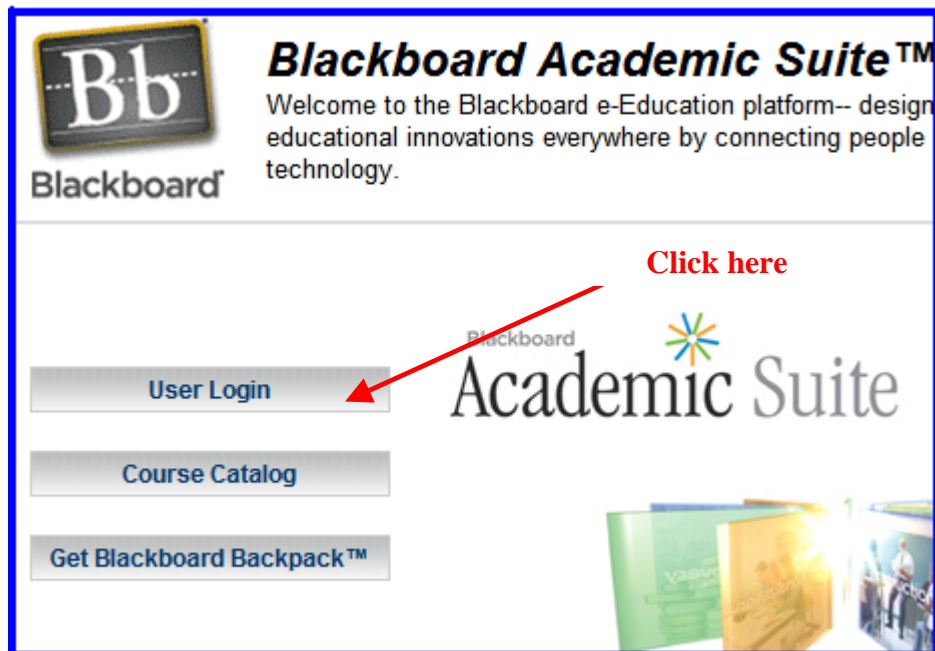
Bb
Blackboard

Blackboard Academic Suite™
Welcome to the Blackboard e-Education platform-- design educational innovations everywhere by connecting people technology.

Click here

Blackboard
Academic Suite

User Login

Course Catalog

Get Blackboard Backpack™